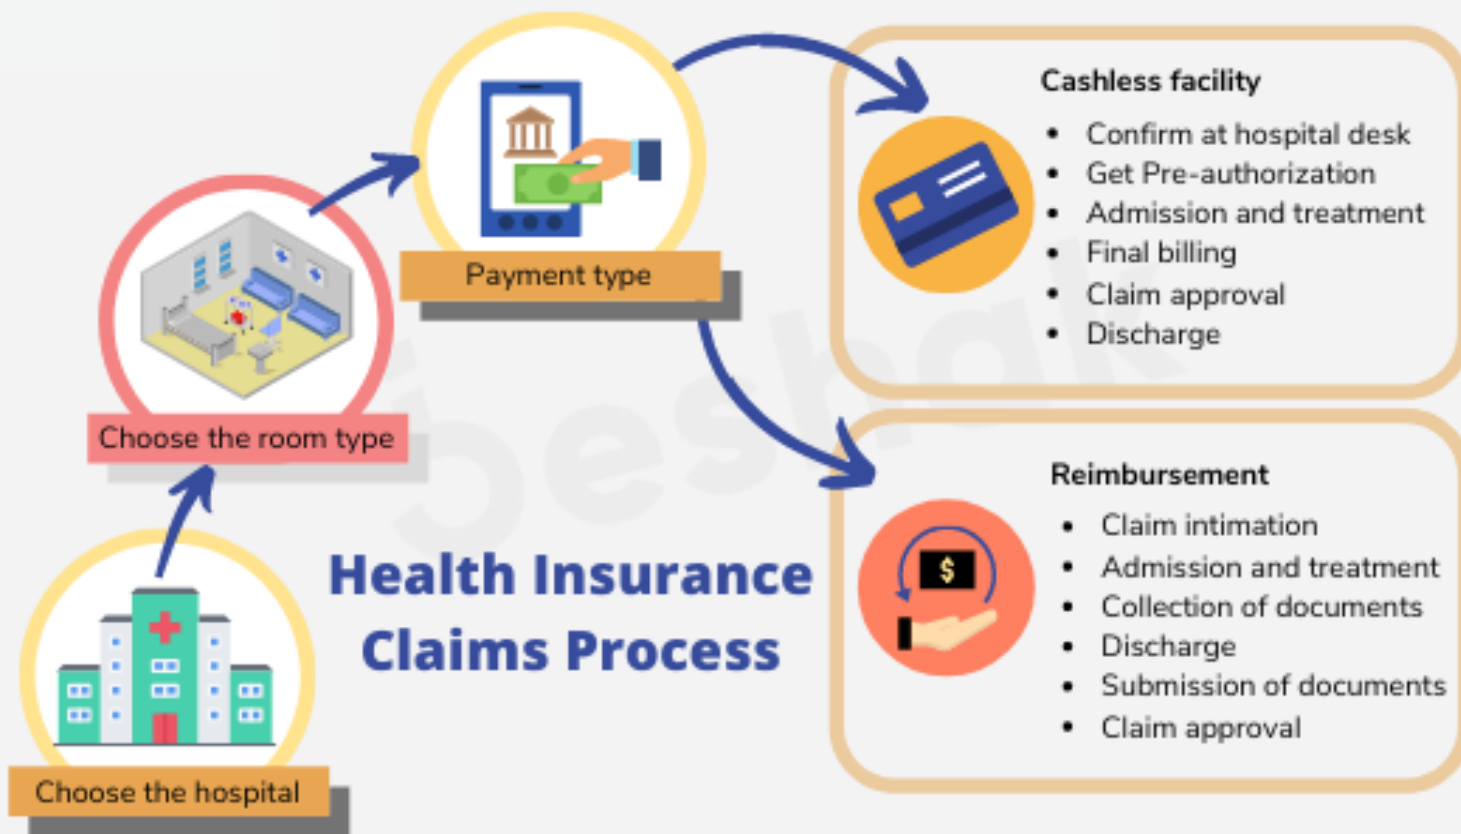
Choose the hospital

Choose the room type

Payment type

Health Insurance Claims Process

Cashless facility
- Confirm at hospital desk
- Get Pre-authorization
- Admission and treatment
- Final billing
- Claim approval
- Discharge

Reimbursement
- Claim intimation
- Admission and treatment
- Collection of documents
- Discharge
- Submission of documents
- Claim approval

$

Desbak